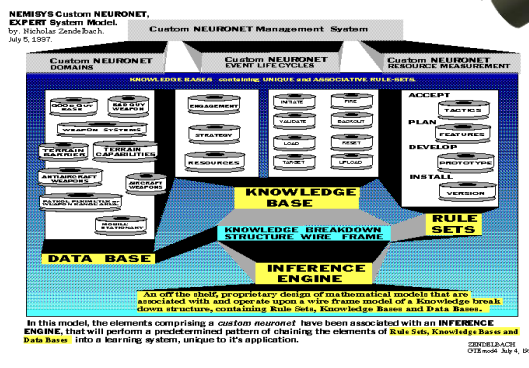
NEMISYS Custom NEURONET, EXPERT System Model.
by: Nicholas Zendelbach.
July 5, 1997.

Custom NEURONET Management System

Custom NEURONET DOMAINS

Custom NEURONET EVENT LIFE CYCLES

Custom NEURONET RESOURCE MEASUREMENT

KNOWLEDGE BASES containing UNIQUE and ASSOCIATIVE RULE-SETS.

GOOD GUY BASE

BAD GUY WEAPON

WEAPON SYSTEMS

TERRAIN BARRIER

TERRAIN CAPABILITIES

ANTIAIRCRAFT WEAPONS

AIRCRAFT WEAPONS

PATROL PERIMETER WEAPON RANGE AREA

MOBILE STATIONARY

ENGAGEMENT

STRATEGY

RESOURCES

INITIATE

FIRE

VALIDATE

BACKOUT

LOAD

RESET

TARGET

UPLOAD

ACCEPT

TACTICS

PLAN

FEATURES

DEVELOP

PROTOTYPE

INSTALL

VERSION

KNOWLEDGE BASE

DATA BASE

KNOWLEDGE BREAKDOWN STRUCTURE WIRE FRAME

RULE SETS

INFERENCE ENGINE

An off the shelf, proprietary design of mathematical models that are associated with and operate upon a wire frame model of a Knowledge break down structure, containing Rule Sets, Knowledge Bases and Data Bases.

In this model, the elements comprising a custom neuronet have been associated with an INFERENCE ENGINE, that will perform a predetermined pattern of chaining the elements of Rule Sets, Knowledge Bases and Data Bases into a learning system, unique to it's application.

ZENDELBACH
GTEmod4 July 4, 19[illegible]